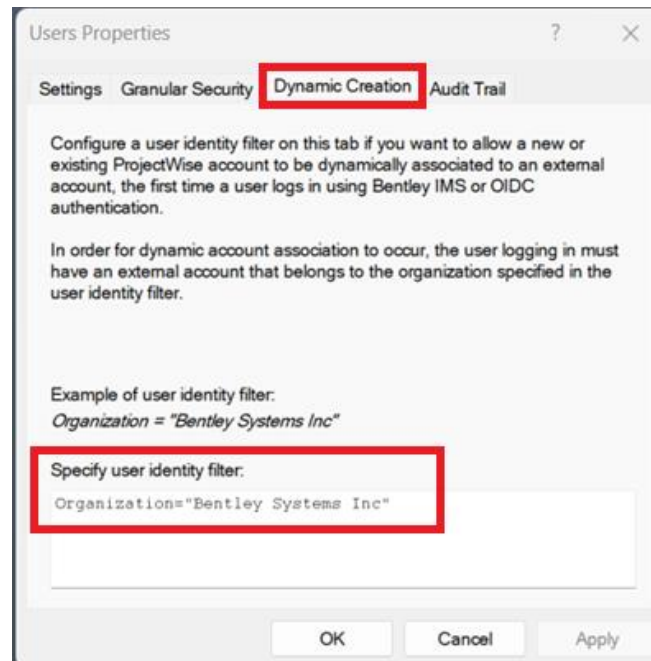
Users Properties

?

Settings Granular Security Dynamic Creation Audit Trail

Configure a user identity filter on this tab if you want to allow a new or existing ProjectWise account to be dynamically associated to an external account, the first time a user logs in using Bentley IMS or OIDC authentication.

In order for dynamic account association to occur, the user logging in must have an external account that belongs to the organization specified in the user identity filter.

Example of user identity filter:
Organization = "Bentley Systems Inc"

Specify user identity filter:

Organization="Bentley Systems Inc"

OK Cancel Apply